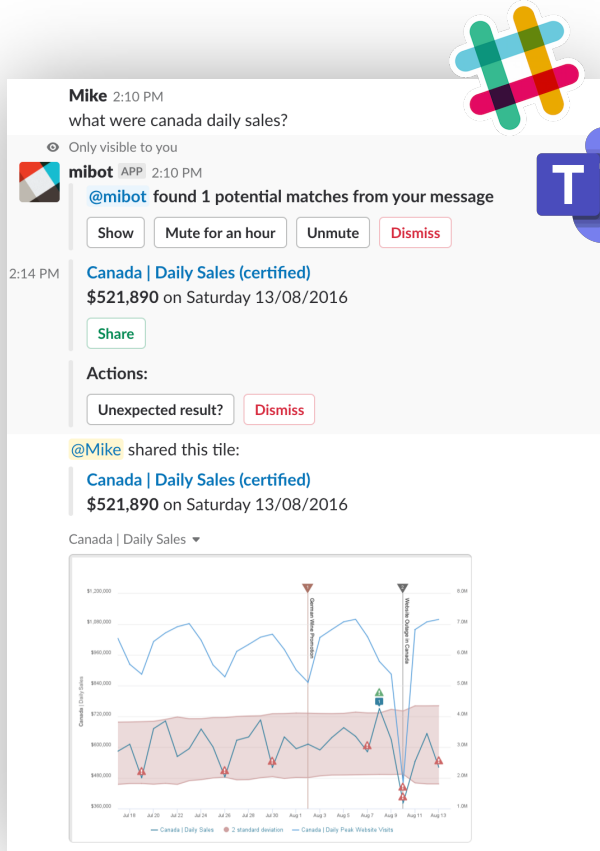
Mike 2:10 PM
what were canada daily sales?

Only visible to you

mibot APP 2:10 PM
@mibot found 1 potential matches from your message

Show | Mute for an hour | Unmute | Dismiss

2:14 PM Canada | Daily Sales (certified)
$521,890 on Saturday 13/08/2016

Share

Actions:

Unexpected result? | Dismiss

@Mike shared this tile:

Canada | Daily Sales (certified)
$521,890 on Saturday 13/08/2016

Canada | Daily Sales

$1,200,000
$1,080,000
$960,000
$840,000
$720,000
$600,000
$480,000
$360,000

Canada | Daily Sales

German Wine Promotion
Website Outage in Canada

8.0M
7.0M
6.0M
5.0M
4.0M
3.0M
2.0M
1.0M

Jul 18 Jul 20 Jul 22 Jul 24 Jul 26 Jul 28 Jul 30 Aug 1 Aug 3 Aug 5 Aug 7 Aug 9 Aug 11 Aug 13

Canada | Daily Sales 2 standard deviation Canada | Daily Peak Website Visits